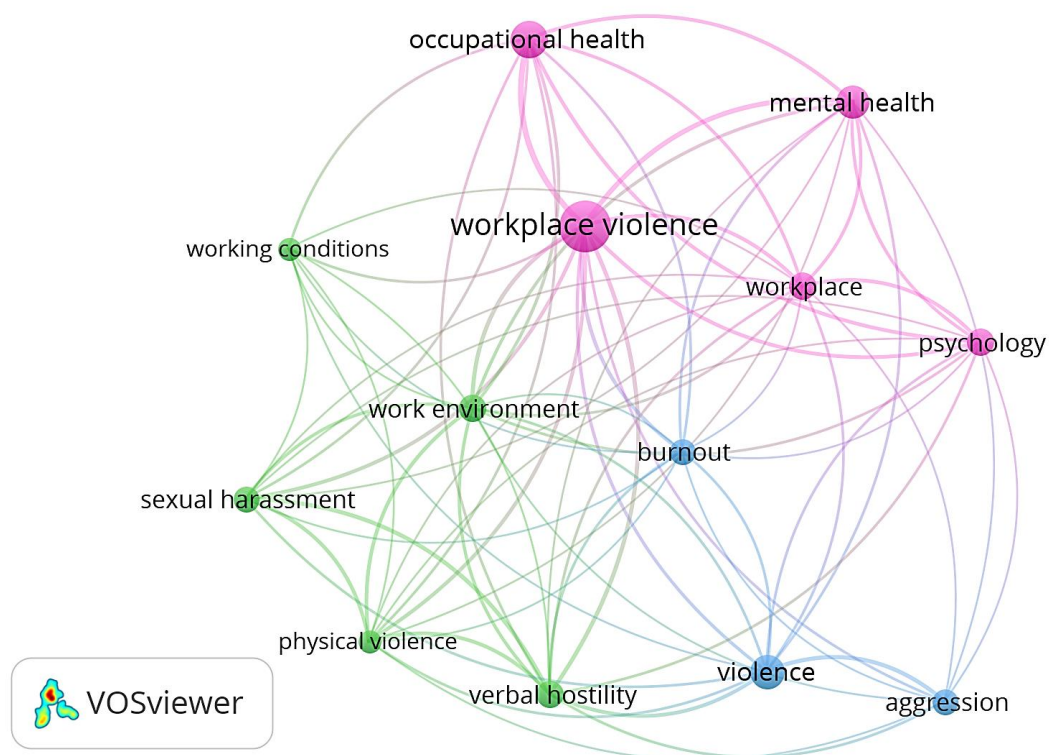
occupational health
mental health
workplace violence
working conditions
workplace
psychology
work environment
burnout
sexual harassment
physical violence
violence
verbal hostility
aggression
VOSviewer